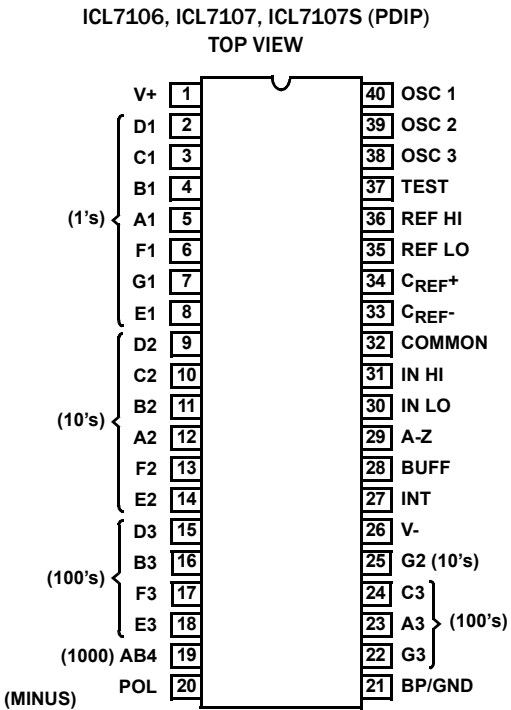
ICL7106, ICL7107, ICL7107S (PDIP)
TOP VIEW

V+ 1
D1 2
C1 3
B1 4
(1's) A1 5
F1 6
G1 7
E1 8
D2 9
C2 10
B2 11
(10's) A2 12
F2 13
E2 14
D3 15
B3 16
(100's) F3 17
E3 18
(1000) AB4 19
(MINUS) POL 20

40 OSC 1
39 OSC 2
38 OSC 3
37 TEST
36 REF HI
35 REF LO
34 $C_{REF}+$
33 $C_{REF}-$
32 COMMON
31 IN HI
30 IN LO
29 A-Z
28 BUFF
27 INT
26 V-
25 G2 (10's)
24 C3
23 A3 (100's)
22 G3
21 BP/GND